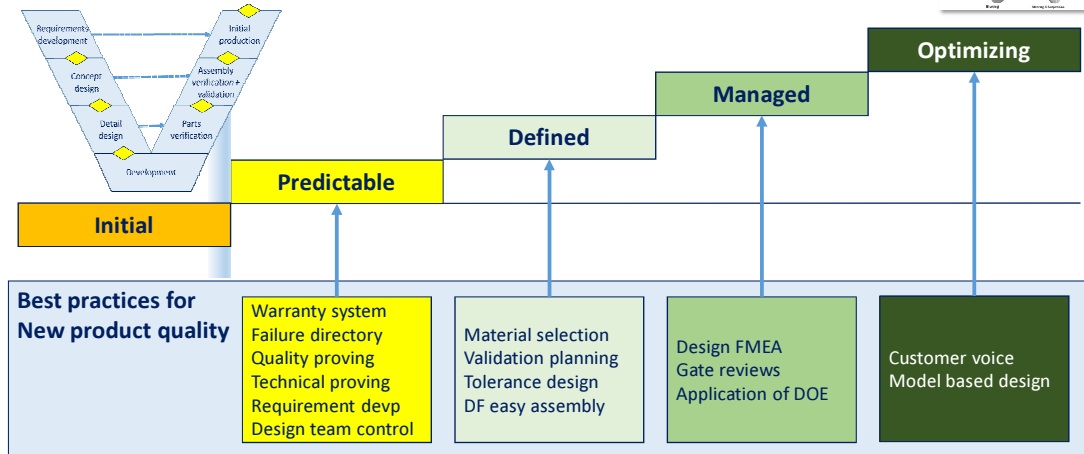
Requirements development

Concept design

Detail design

Development

Parts verification

Assembly verification + validation

Initial production

Optimizing

Managed

Defined

Predictable

Initial

Best practices for New product quality

Warranty system
Failure directory
Quality proving
Technical proving
Requirement devp
Design team control

Material selection
Validation planning
Tolerance design
DF easy assembly

Design FMEA
Gate reviews
Application of DOE

Customer voice
Model based design